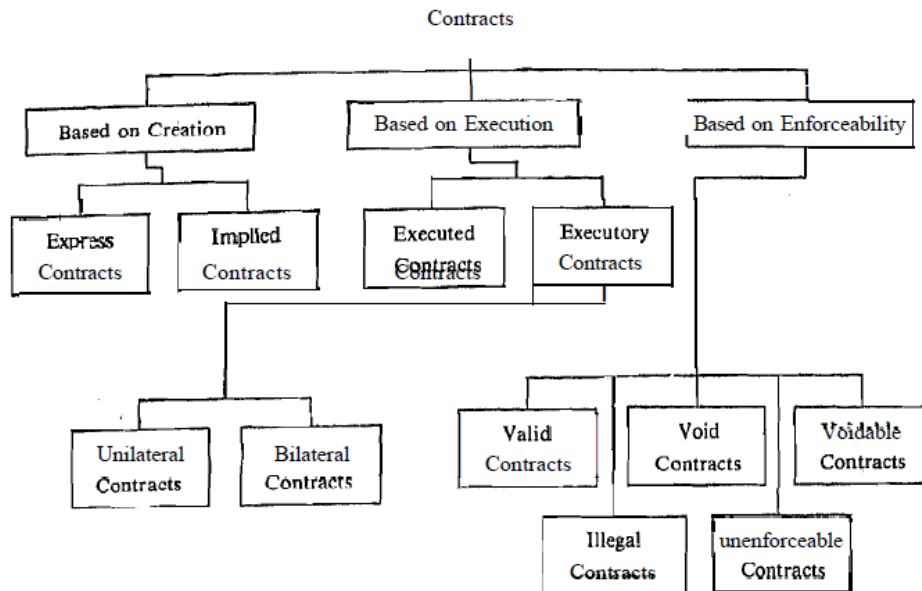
Contracts

Based on Creation

Based on Execution

Based on Enforceability

Express Contracts

Implied Contracts

Executed Contracts

Executory Contracts

Unilateral Contracts

Bilateral Contracts

Valid Contracts

Void Contracts

Voidable Contracts

Illegal Contracts

unenforceable Contracts